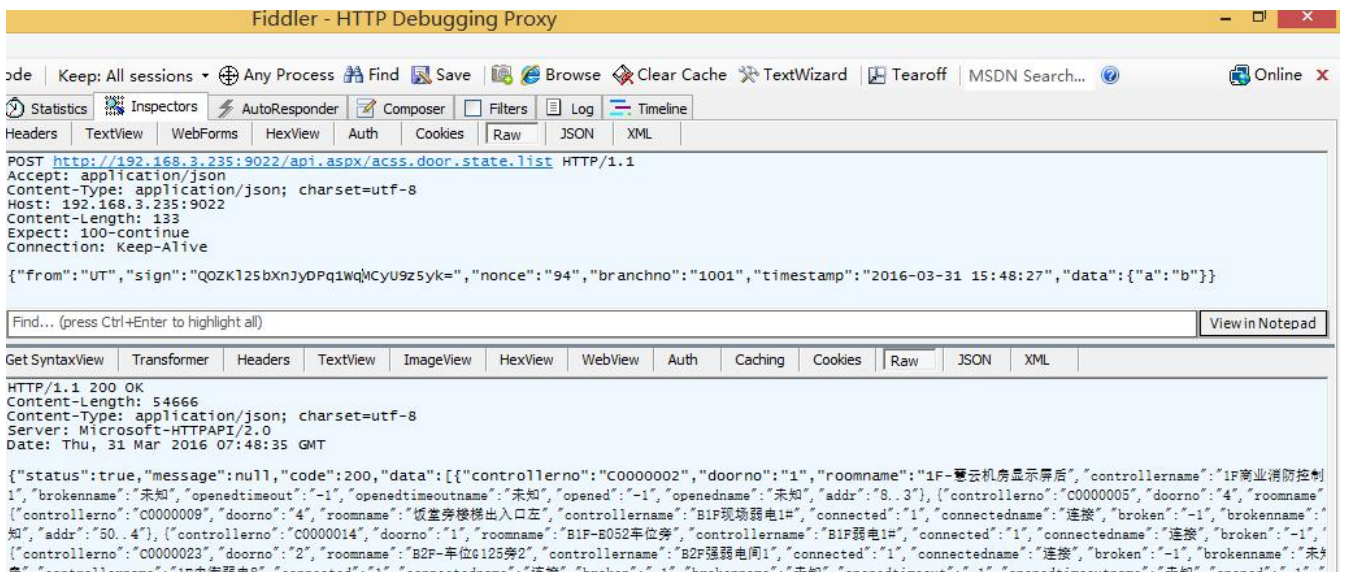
Fiddler - HTTP Debugging Proxy

ode | Keep: All sessions ▾ ⊕ Any Process Find Save | Browse Clear Cache TextWizard | Tearoff | MSDN Search... Online ✕

Statistics | Inspectors | AutoResponder | Composer | Filters | Log | Timeline

Headers | TextView | WebForms | HexView | Auth | Cookies | Raw | JSON | XML

POST http://192.168.3.235:9022/api.aspx/acss.door.state.list HTTP/1.1
Accept: application/json
Content-Type: application/json; charset=utf-8
Host: 192.168.3.235:9022
Content-Length: 133
Expect: 100-continue
Connection: Keep-Alive

{"from":"UT","sign":"QOZKl25bXnJyDPq1WqMCyU9z5yk=","nonce":"94","branchno":"1001","timestamp":"2016-03-31 15:48:27","data":{"a":"b"}}

Find... (press Ctrl+Enter to highlight all) | View in Notepad

Get SyntaxView | Transformer | Headers | TextView | ImageView | HexView | WebView | Auth | Caching | Cookies | Raw | JSON | XML

HTTP/1.1 200 OK
Content-Length: 54666
Content-Type: application/json; charset=utf-8
Server: Microsoft-HTTPAPI/2.0
Date: Thu, 31 Mar 2016 07:48:35 GMT

{"status":true,"message":null,"code":200,"data":[{"controllerno":"C0000002","doorno":"1","roomname":"1F-薹云机房显示屏后","controllername":"1F商业消防控制
1","brokenname":"未知","openedtimeout":"-1","openedtimeoutname":"未知","opened":"-1","openedname":"未知","addr":"8..3"},{"controllerno":"C0000005","doorno":"4","roomname"
{"controllerno":"C0000009","doorno":"4","roomname":"钣金旁楼梯出入口左","controllername":"B1F现场弱电1#","connected":"1","connectedname":"连接","broken":"-1","brokenname":"
知","addr":"50..4"},{"controllerno":"C0000014","doorno":"1","roomname":"B1F-B052车位旁","controllername":"B1F弱电1#","connected":"1","connectedname":"连接","broken":"-1","
{"controllerno":"C0000023","doorno":"2","roomname":"B2F-车位G125旁2","controllername":"B2F强弱电间1","connected":"1","connectedname":"连接","broken":"-1","brokenname":"未知
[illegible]